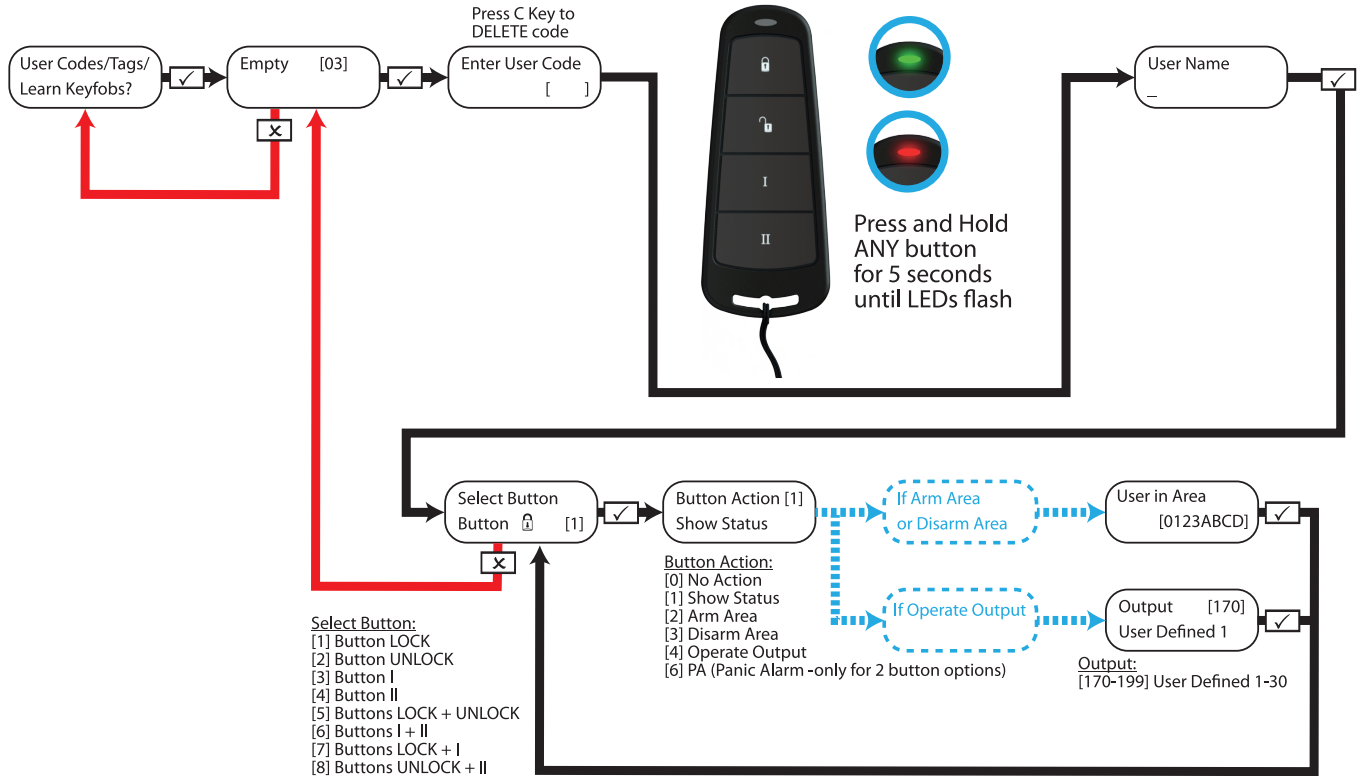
User Codes/Tags/ Learn Keyfobs?

✓

Empty [03]

✕

✓

Press C Key to DELETE code

Enter User Code [ ]

I

II

Press and Hold ANY button for 5 seconds until LEDs flash

User Name _

✓

Select Button Button [1]

✕

✓

Button Action [1] Show Status

If Arm Area or Disarm Area

User in Area [0123ABCD]

✓

If Operate Output

Output [170] User Defined 1

✓

Button Action:
[0] No Action
[1] Show Status
[2] Arm Area
[3] Disarm Area
[4] Operate Output
[6] PA (Panic Alarm -only for 2 button options)

Output:
[170-199] User Defined 1-30

Select Button:
[1] Button LOCK
[2] Button UNLOCK
[3] Button I
[4] Button II
[5] Buttons LOCK + UNLOCK
[6] Buttons I + II
[7] Buttons LOCK + I
[8] Buttons UNLOCK + II